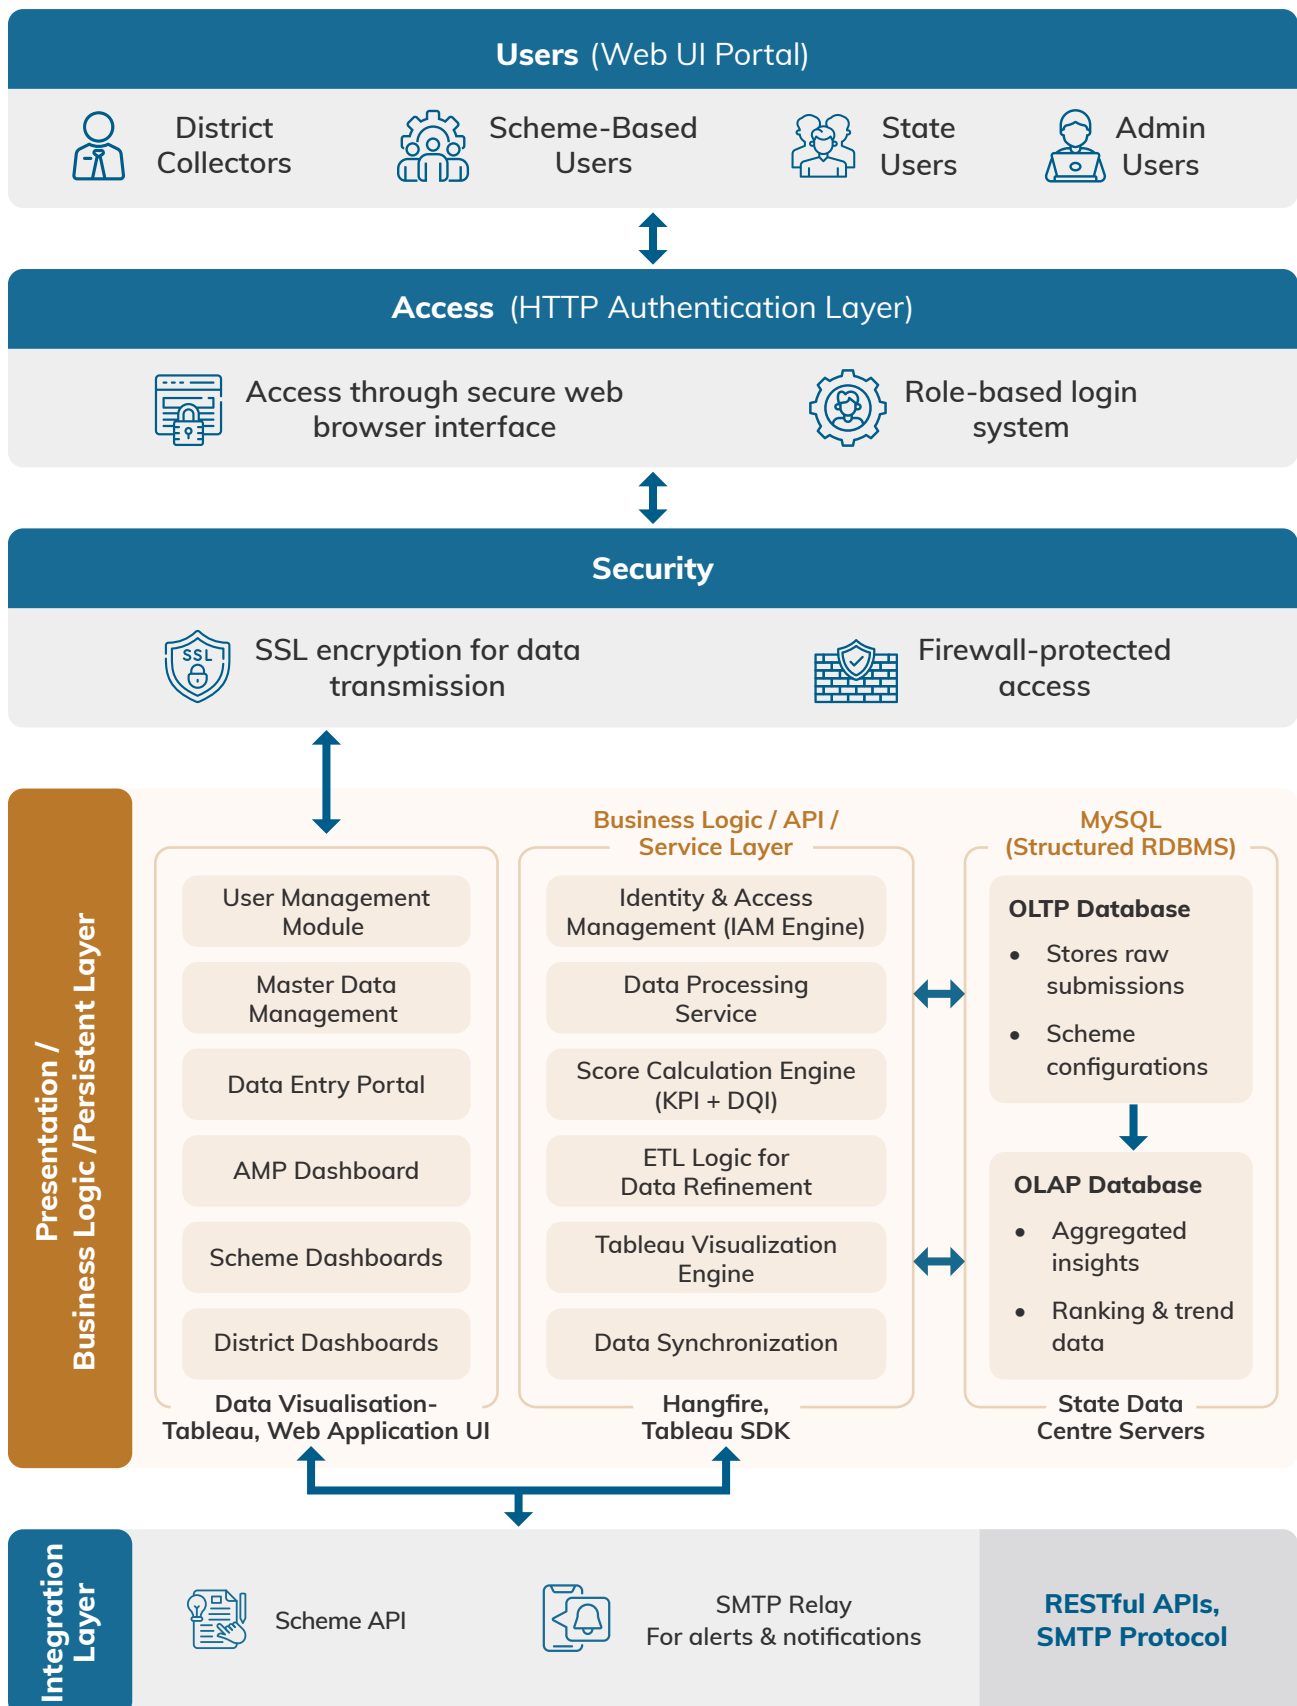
Users (Web UI Portal)

District Collectors

Scheme-Based Users

State Users

Admin Users

Access (HTTP Authentication Layer)

Access through secure web browser interface

Role-based login system

Security

SSL

SSL encryption for data transmission

Firewall-protected access

Presentation / Business Logic /Persistent Layer

User Management Module

Master Data Management

Data Entry Portal

AMP Dashboard

Scheme Dashboards

District Dashboards

Data Visualisation- Tableau, Web Application UI

Business Logic / API / Service Layer

Identity & Access Management (IAM Engine)

Data Processing Service

Score Calculation Engine (KPI + DQI)

ETL Logic for Data Refinement

Tableau Visualization Engine

Data Synchronization

Hangfire, Tableau SDK

MySQL (Structured RDBMS)

OLTP Database
- Stores raw submissions
- Scheme configurations

OLAP Database
- Aggregated insights
- Ranking & trend data

State Data Centre Servers

Integration Layer

Scheme API

SMTP Relay For alerts & notifications

RESTful APIs, SMTP Protocol